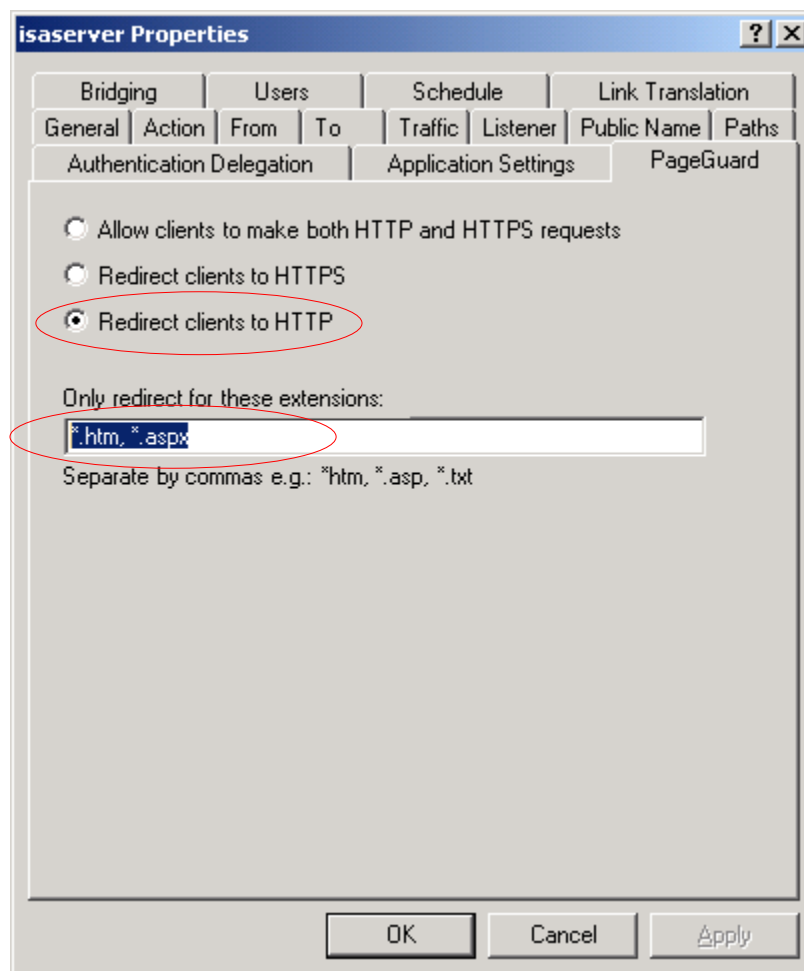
isaserver Properties

? X

Bridging | Users | Schedule | Link Translation

General | Action | From | To | Traffic | Listener | Public Name | Paths

Authentication Delegation | Application Settings | PageGuard

Allow clients to make both HTTP and HTTPS requests

Redirect clients to HTTPS

Redirect clients to HTTP

Only redirect for these extensions:

*.htm, *.aspx

Separate by commas e.g.: *htm, *.asp, *.txt

OK

Cancel

Apply